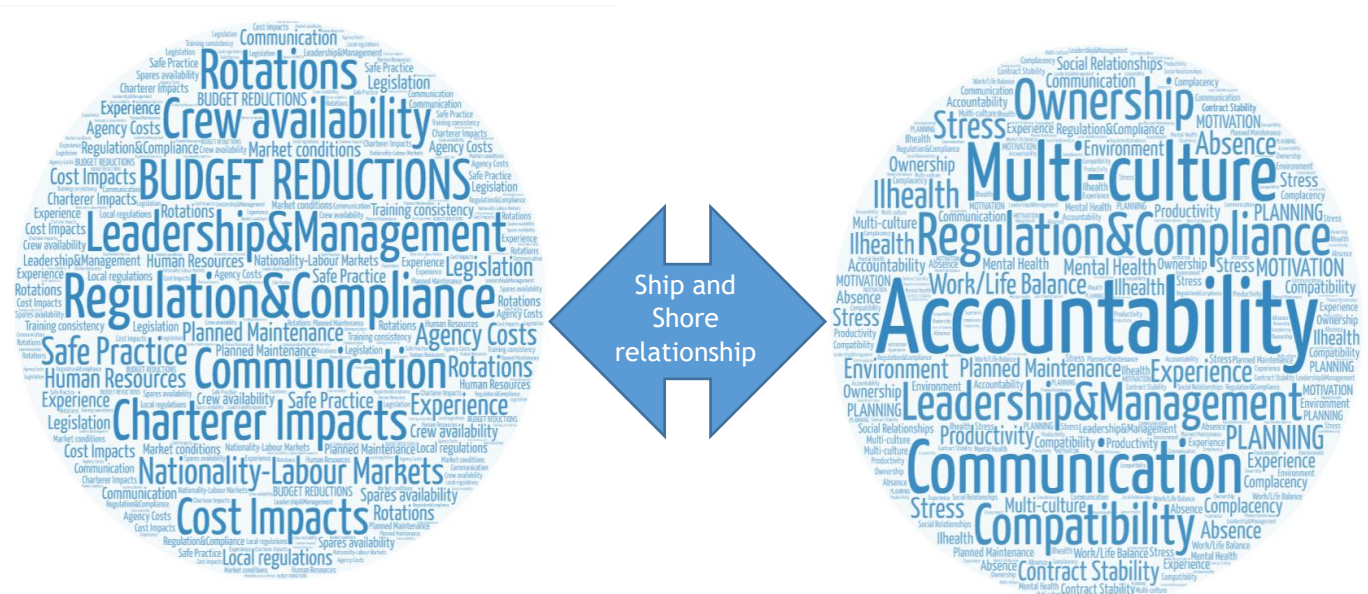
Communication
Rotations
Crew availability
BUDGET REDUCTIONS
Leadership&Management
Regulation&Compliance
Safe Practice
Human Resources
Communication
Charterer Impacts
Nationality-Labour Markets
Cost Impacts
Agency Costs
Rotations
Experience
Legislation
Cost Impacts
Charterer Impacts
Training consistency
Planned Maintenance
Market conditions
Local regulations
Spares availability
Safe Practice
Crew availability
Legislation
Experience

Ship and Shore relationship

Ownership
Multi-culture
Stress
Ilhealth
Absence
Regulation&Compliance
Accountability
Work/Life Balance
Mental Health
MOTIVATION
Planned Maintenance
Experience
Leadership&Management
Environment
Productivity
PLANNING
Communication
Compatibility
Contract Stability
Complacency
Social Relationships
Multi-culture
Absence
Stress
Ilhealth